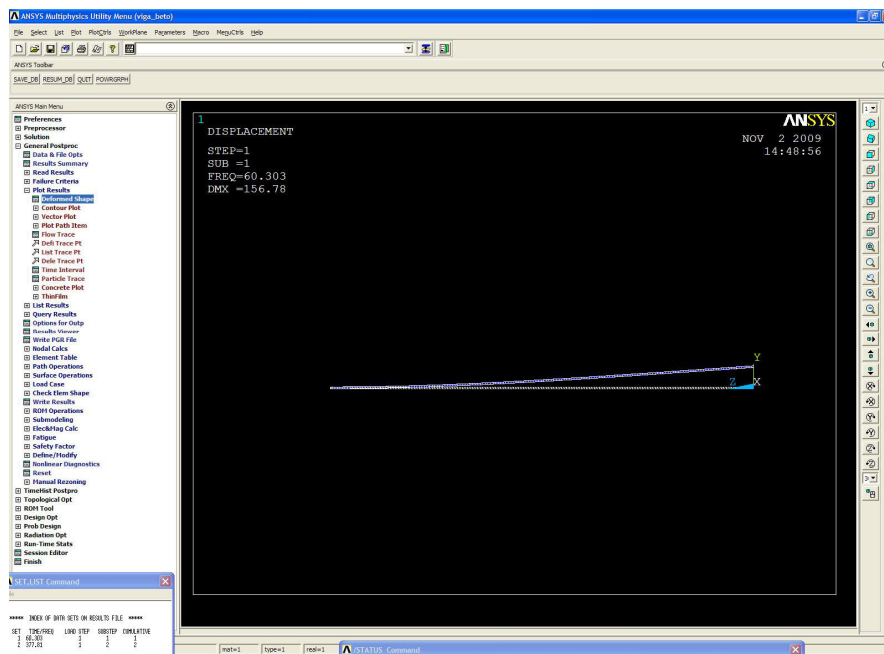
ANSYS Multiphysics Utility Menu (viga_beto)

File Select List Plot PlotCtrls WorkPlane Parameters Macro MenuCtrls Help

ANSYS Toolbar

SAVE_DB RESUM_DB QUIT POWRGRPH

ANSYS Main Menu

Preferences
Preprocessor
Solution
General Postproc
Data & File Opts
Results Summary
Read Results
Failure Criteria
Plot Results
Deformed Shape
Contour Plot
Vector Plot
Plot Path Item
Flow Trace
Defi Trace Pt
List Trace Pt
Dele Trace Pt
Time Interval
Particle Trace
Concrete Plot
ThinFilm
List Results
Query Results
Options for Outp
Results Viewer
Write PGR File
Nodal Calcs
Element Table
Path Operations
Surface Operations
Load Case
Check Elem Shape
Write Results
ROM Operations
Submodeling
Elec&Mag Calc
Fatigue
Safety Factor
Define/Modify
Nonlinear Diagnostics
Reset
Manual Rezoning
TimeHist Postpro
Topological Opt
ROM Tool
Design Opt
Prob Design
Radiation Opt
Run-Time Stats
Session Editor
Finish

1
DISPLACEMENT
STEP=1
SUB =1
FREQ=60.303
DMX =156.78

ANSYS
NOV 2 2009
14:48:56

Y
Z X

SET_LIST Command

***** INDEX OF DATA SETS ON RESULTS FILE *****

| SET | TIME/FREQ | LOAD STEP | SUBSTEP | CUMULATIVE |
|---|---|---|---|---|
| 1 | 60.303 | 1 | 1 | 1 |
| 2 | 377.81 | 1 | 2 | 2 |

mat=1 type=1 real=1

/STATUS Command